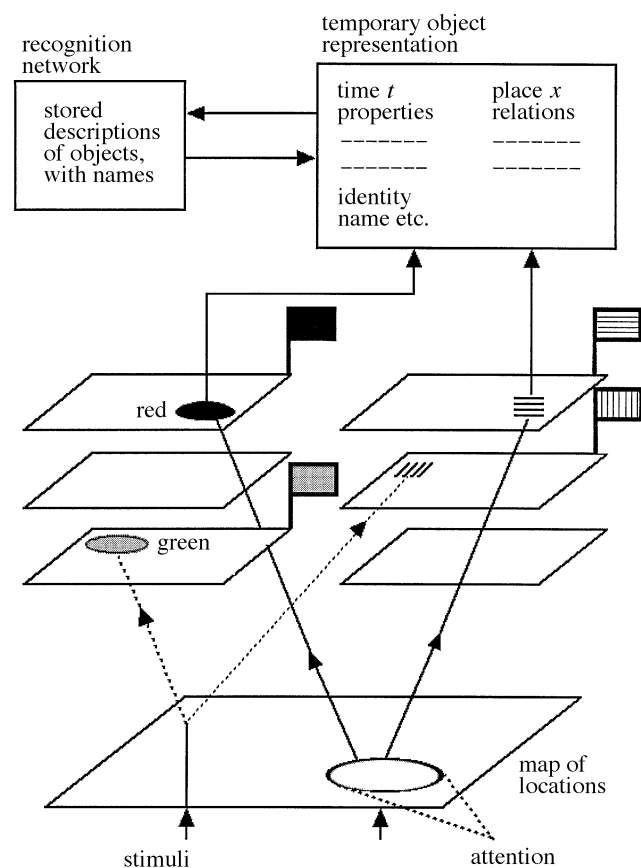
recognition network

stored descriptions of objects, with names

temporary object representation

time $t$ properties
_______
_______

place $x$ relations
_______
_______

identity name etc.

red

green

map of locations

stimuli

attention